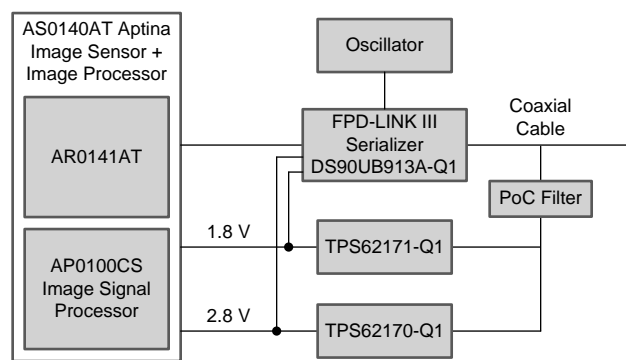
AS0140AT Aptina Image Sensor + Image Processor

AR0141AT

AP0100CS Image Signal Processor

Oscillator

FPD-LINK III Serializer DS90UB913A-Q1

Coaxial Cable

PoC Filter

1.8 V

TPS62171-Q1

2.8 V

TPS62170-Q1